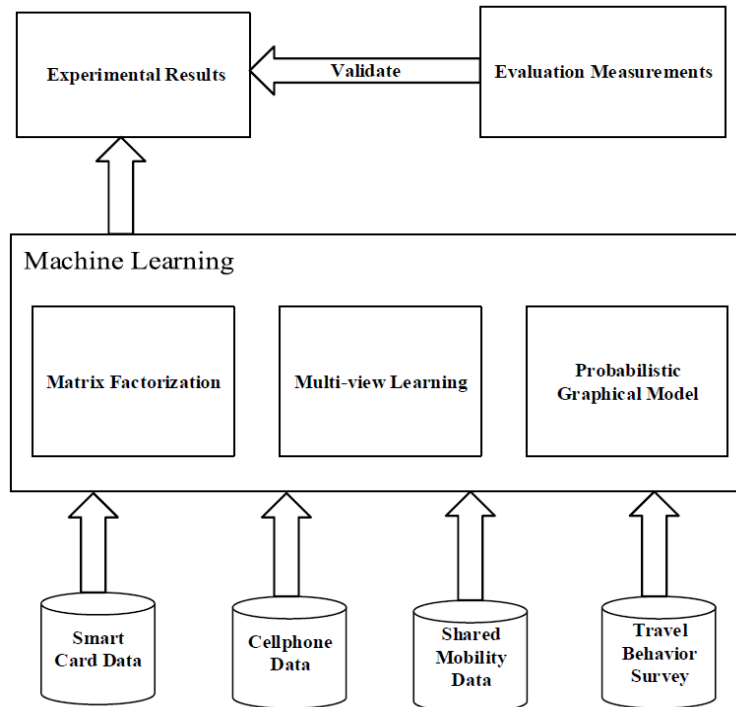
Experimental Results

Validate

Evaluation Measurements

Machine Learning

Matrix Factorization

Multi-view Learning

Probabilistic Graphical Model

Smart Card Data

Cellphone Data

Shared Mobility Data

Travel Behavior Survey